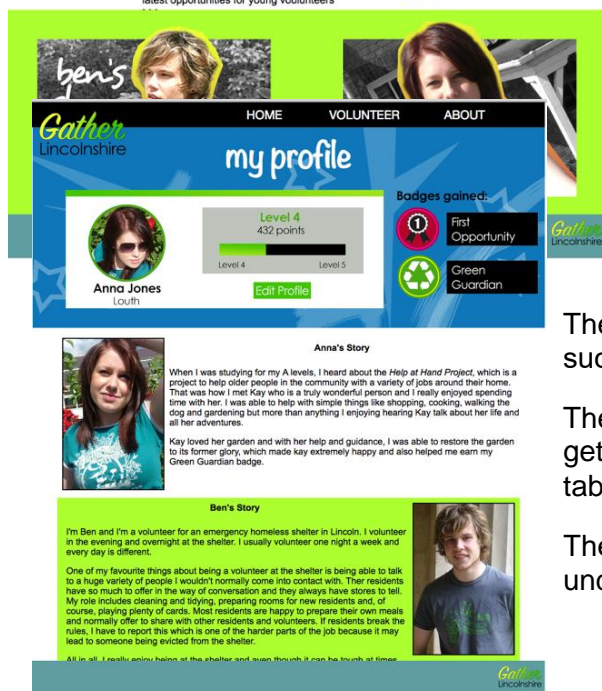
latest opportunities for young volunteers

ben's

Gather Lincolnshire

HOME VOLUNTEER ABOUT

my profile

Anna Jones
Louth

Level 4
432 points

Level 4 Level 5

Edit Profile

Badges gained:

First Opportunity

Green Guardian

Gather Lincolnshire

The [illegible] suc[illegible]

The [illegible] get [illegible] tab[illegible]

The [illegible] und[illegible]

Anna's Story

When I was studying for my A levels, I heard about the *Help at Hand Project*, which is a project to help older people in the community with a variety of jobs around their home. That was how I met Kay who is a truly wonderful person and I really enjoyed spending time with her. I was able to help with simple things like shopping, cooking, walking the dog and gardening but more than anything I enjoying hearing Kay talk about her life and all her adventures.

Kay loved her garden and with her help and guidance, I was able to restore the garden to its former glory, which made kay extremely happy and also helped me earn my Green Guardian badge.

Ben's Story

I'm Ben and I'm a volunteer for an emergency homeless shelter in Lincoln. I volunteer in the evening and overnight at the shelter. I usually volunteer one night a week and every day is different.

One of my favourite things about being a volunteer at the shelter is being able to talk to a huge variety of people I wouldn't normally come into contact with. The residents have so much to offer in the way of conversation and they always have stories to tell. My role includes cleaning and tidying, preparing rooms for new residents and, of course, playing plenty of cards. Most residents are happy to prepare their own meals and normally offer to share with other residents and volunteers. If residents break the rules, I have to report this which is one of the harder parts of the job because it may lead to someone being evicted from the shelter.

All in all, I really enjoy being at the shelter and even though it can be tough at times

Gather Lincolnshire